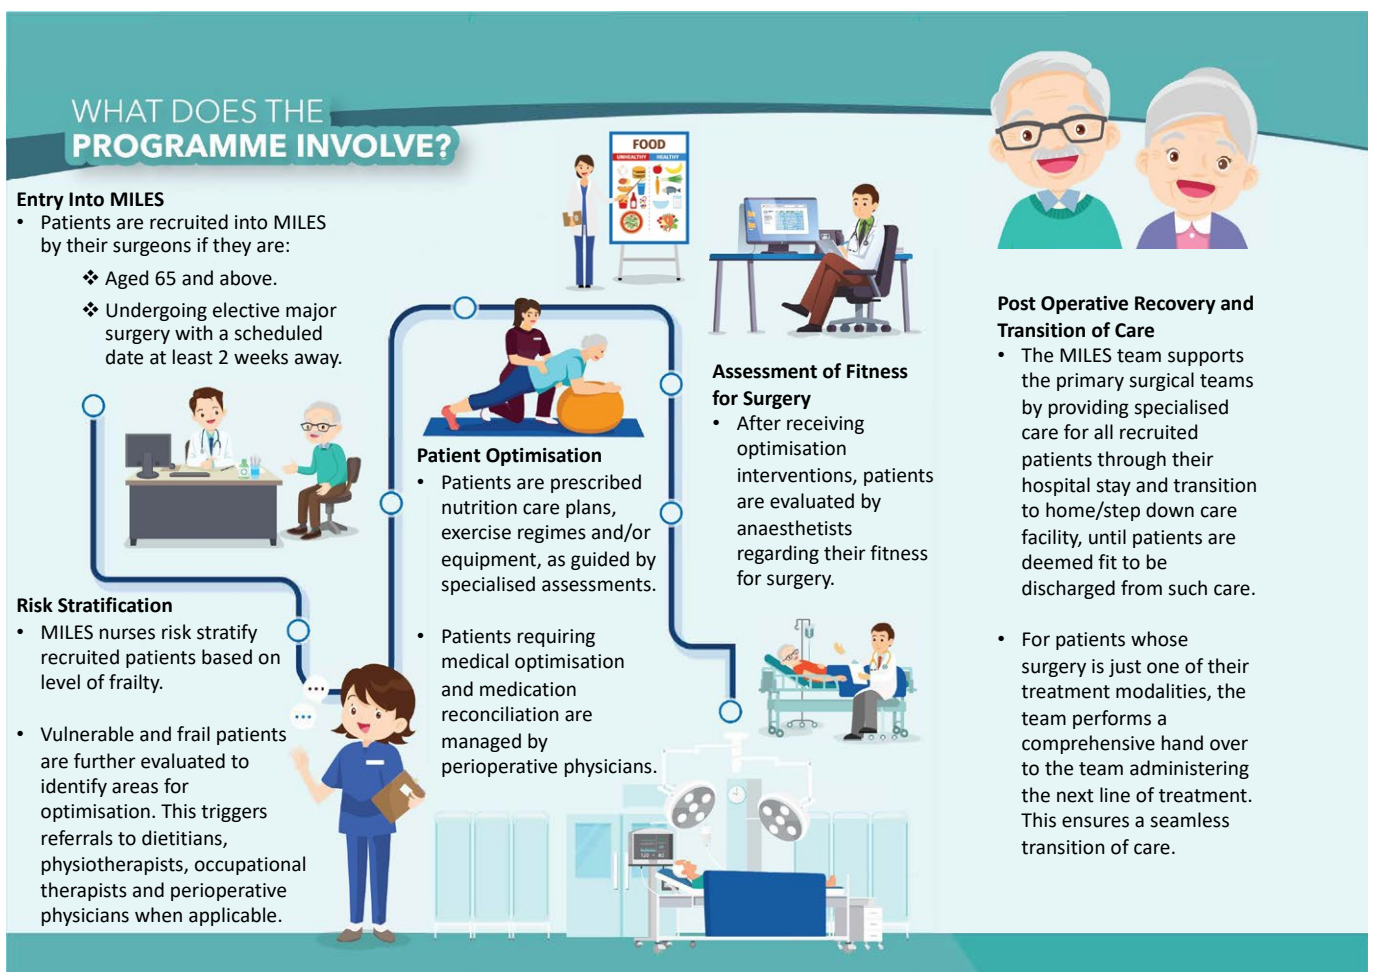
WHAT DOES THE
PROGRAMME INVOLVE?

Entry Into MILES
• Patients are recruited into MILES by their surgeons if they are:
❖ Aged 65 and above.
❖ Undergoing elective major surgery with a scheduled date at least 2 weeks away.

Risk Stratification
• MILES nurses risk stratify recruited patients based on level of frailty.

• Vulnerable and frail patients are further evaluated to identify areas for optimisation. This triggers referrals to dietitians, physiotherapists, occupational therapists and perioperative physicians when applicable.

FOOD
UNHEALTHY HEALTHY

Patient Optimisation
• Patients are prescribed nutrition care plans, exercise regimes and/or equipment, as guided by specialised assessments.

• Patients requiring medical optimisation and medication reconciliation are managed by perioperative physicians.

Assessment of Fitness for Surgery
• After receiving optimisation interventions, patients are evaluated by anaesthetists regarding their fitness for surgery.

Post Operative Recovery and Transition of Care
• The MILES team supports the primary surgical teams by providing specialised care for all recruited patients through their hospital stay and transition to home/step down care facility, until patients are deemed fit to be discharged from such care.

• For patients whose surgery is just one of their treatment modalities, the team performs a comprehensive hand over to the team administering the next line of treatment. This ensures a seamless transition of care.